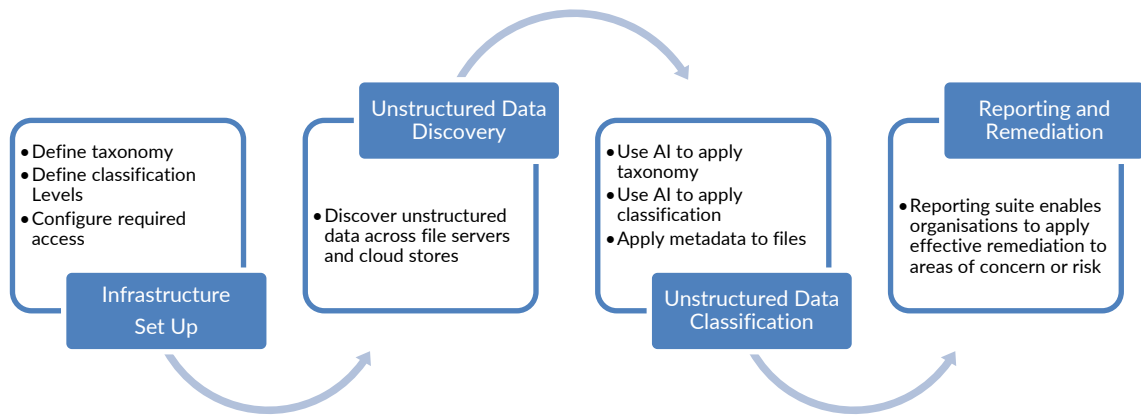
- Define taxonomy
- Define classification Levels
- Configure required access

Infrastructure Set Up

Unstructured Data Discovery

- Discover unstructured data across file servers and cloud stores

- Use AI to apply taxonomy
- Use AI to apply classification
- Apply metadata to files

Unstructured Data Classification

Reporting and Remediation

- Reporting suite enables organisations to apply effective remediation to areas of concern or risk